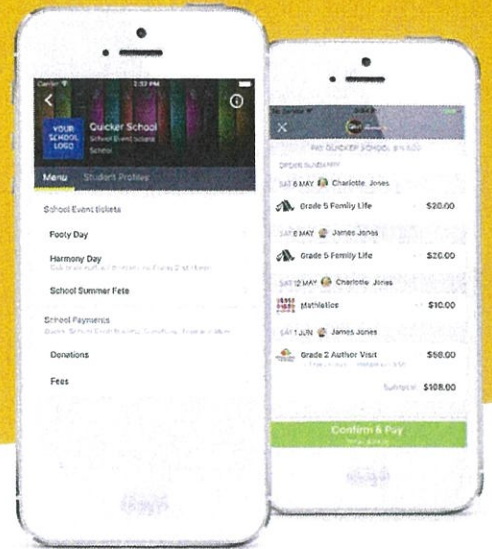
Carrier

2:33 PM

YOUR SCHOOL LOGO

Quicker School

School Event tickets

School

Menu

Student Profiles

School Event tickets

Footy Day

Harmony Day

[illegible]

School Summer Fete

School Payments

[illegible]

Donations

Fees

PAY QUICKER SCHOOL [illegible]

ORDER SUMMARY

SAT 6 MAY Charlotte Jones

Grade 5 Family Life $20.00

SAT 6 MAY James Jones

Grade 5 Family Life $20.00

SAT 12 MAY Charlotte Jones

Mathletics $10.00

SAT 1 JUN James Jones

Grade 2 Author Visit $58.00

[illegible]

Subtotal $108.00

Confirm & Pay

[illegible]